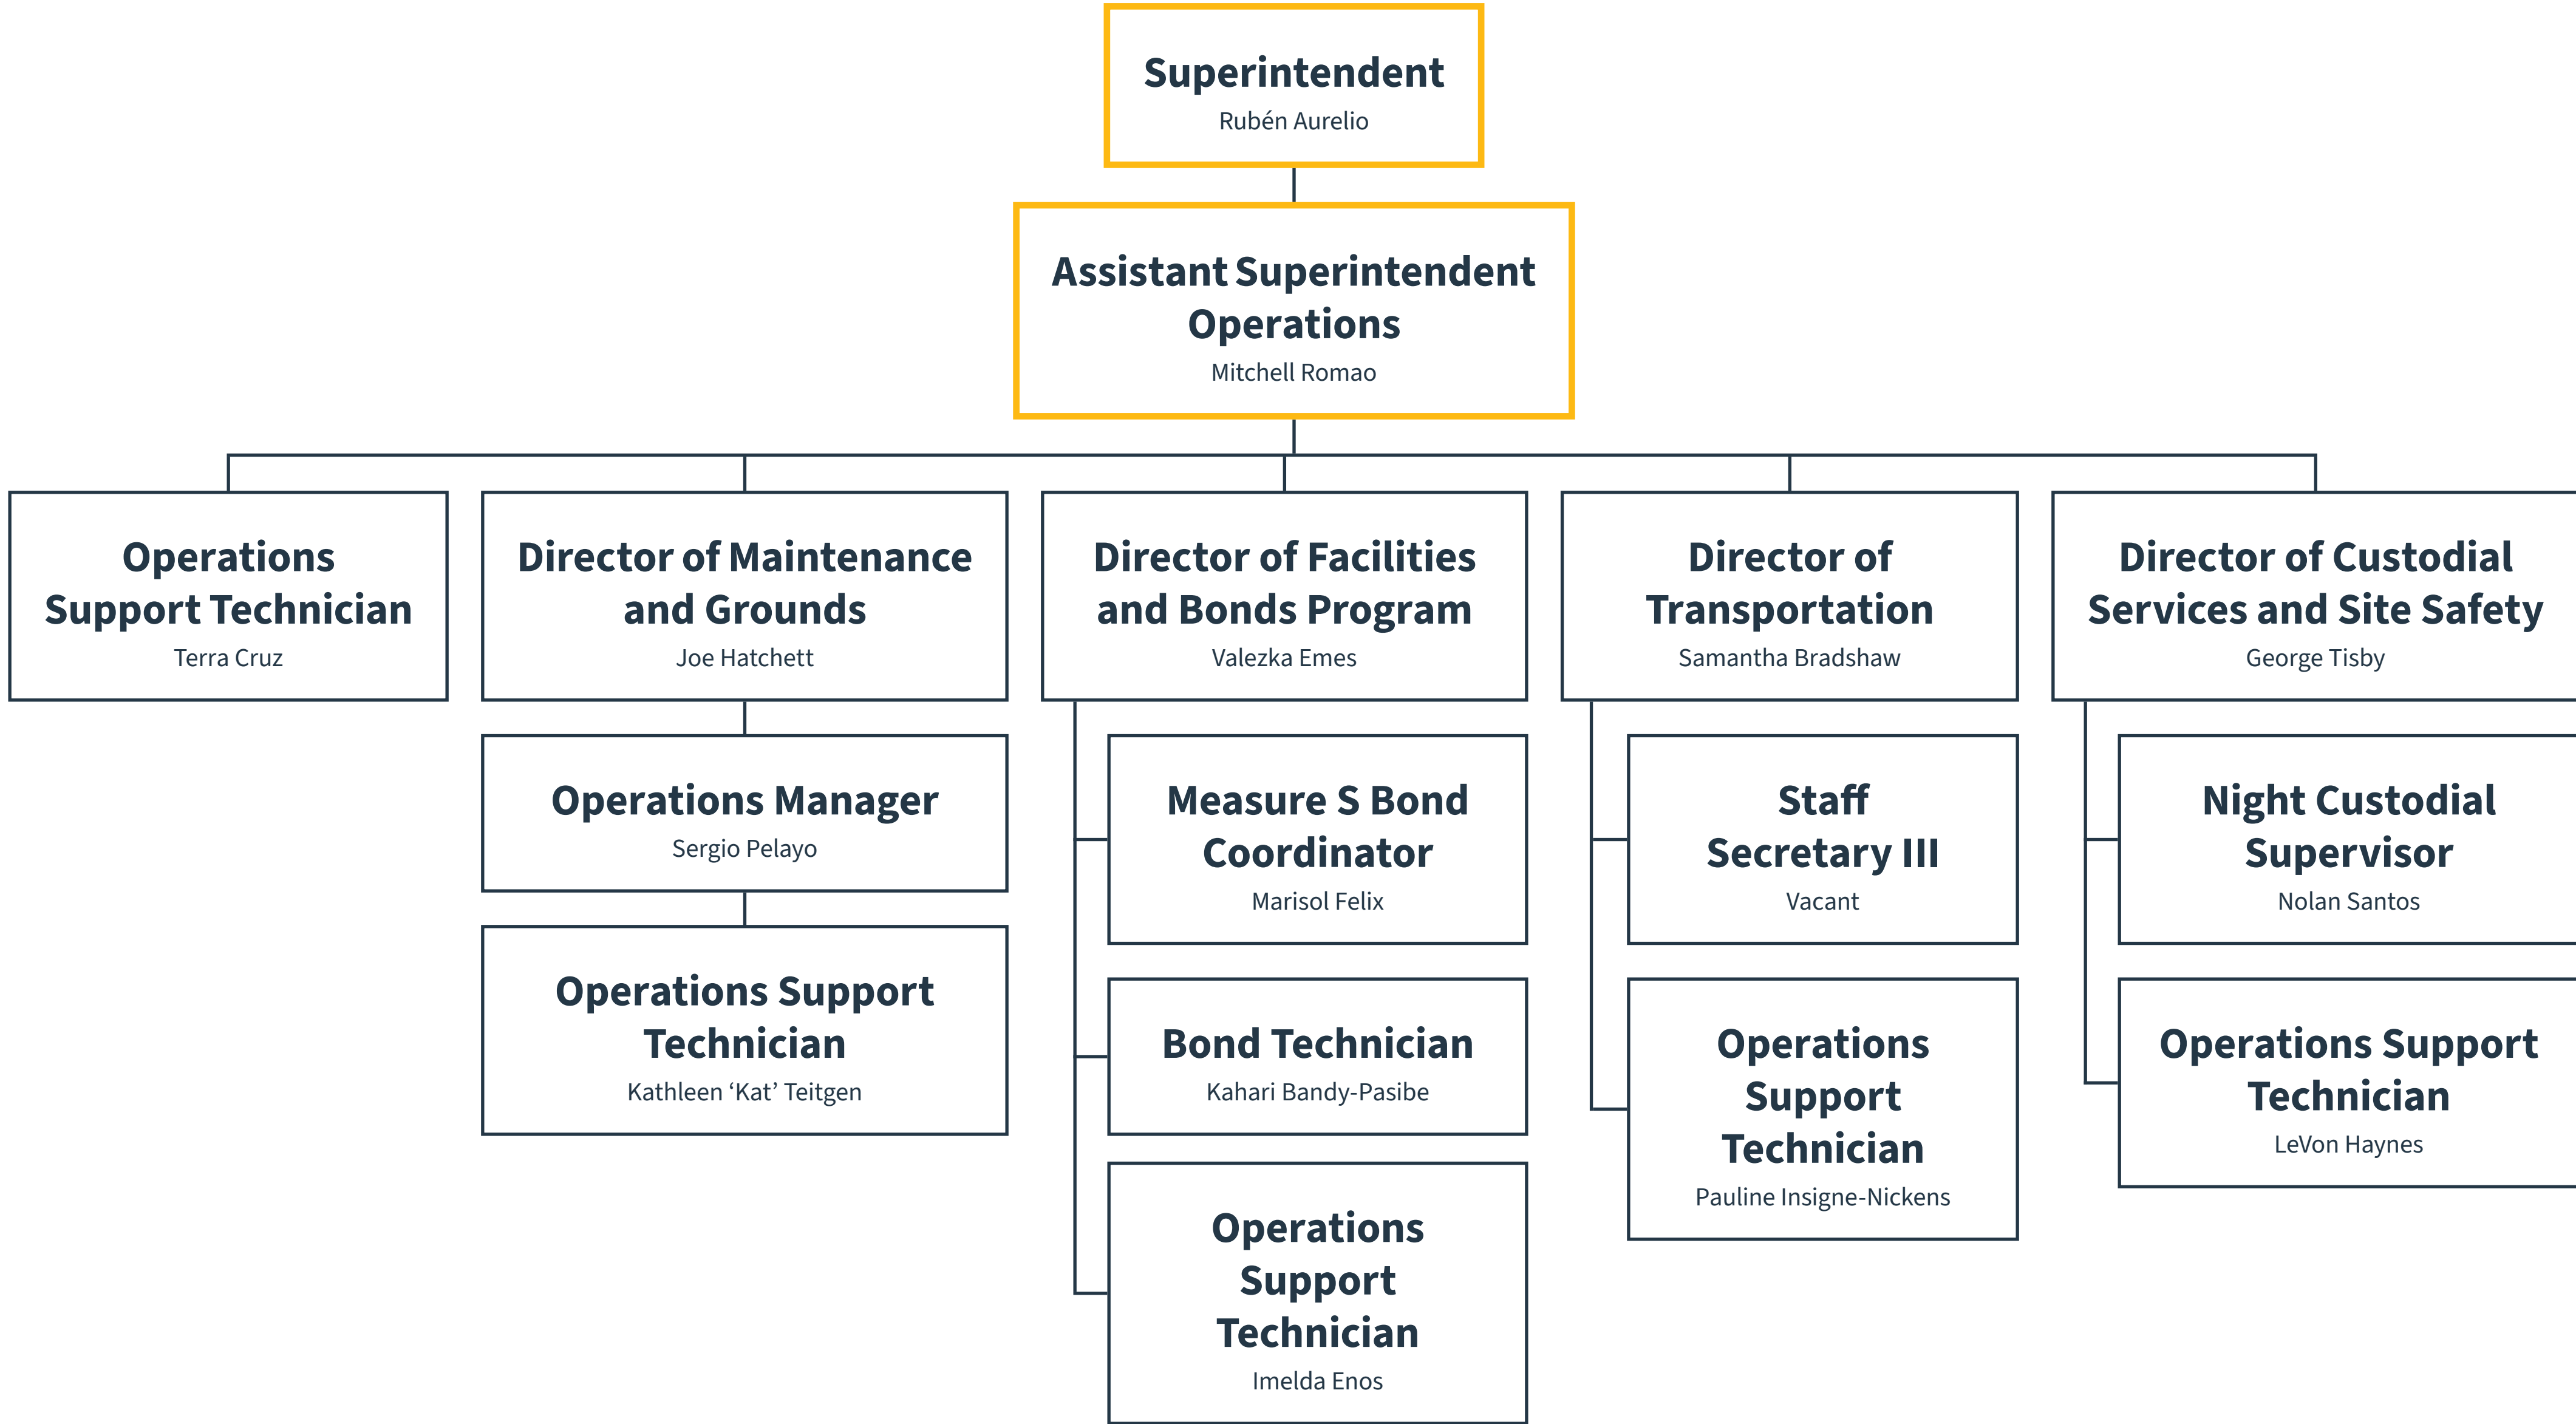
Superintendent
Rubén Aurelio

Assistant Superintendent Operations
Mitchell Romao

Operations Support Technician
Terra Cruz

Director of Maintenance and Grounds
Joe Hatchett

Operations Manager
Sergio Pelayo

Operations Support Technician
Kathleen ‘Kat’ Teitgen

Director of Facilities and Bonds Program
Valezka Emes

Measure S Bond Coordinator
Marisol Felix

Bond Technician
Kahari Bandy-Pasibe

Operations Support Technician
Imelda Enos

Director of Transportation
Samantha Bradshaw

Staff Secretary III
Vacant

Operations Support Technician
Pauline Insigne-Nickens

Director of Custodial Services and Site Safety
George Tisby

Night Custodial Supervisor
Nolan Santos

Operations Support Technician
LeVon Haynes